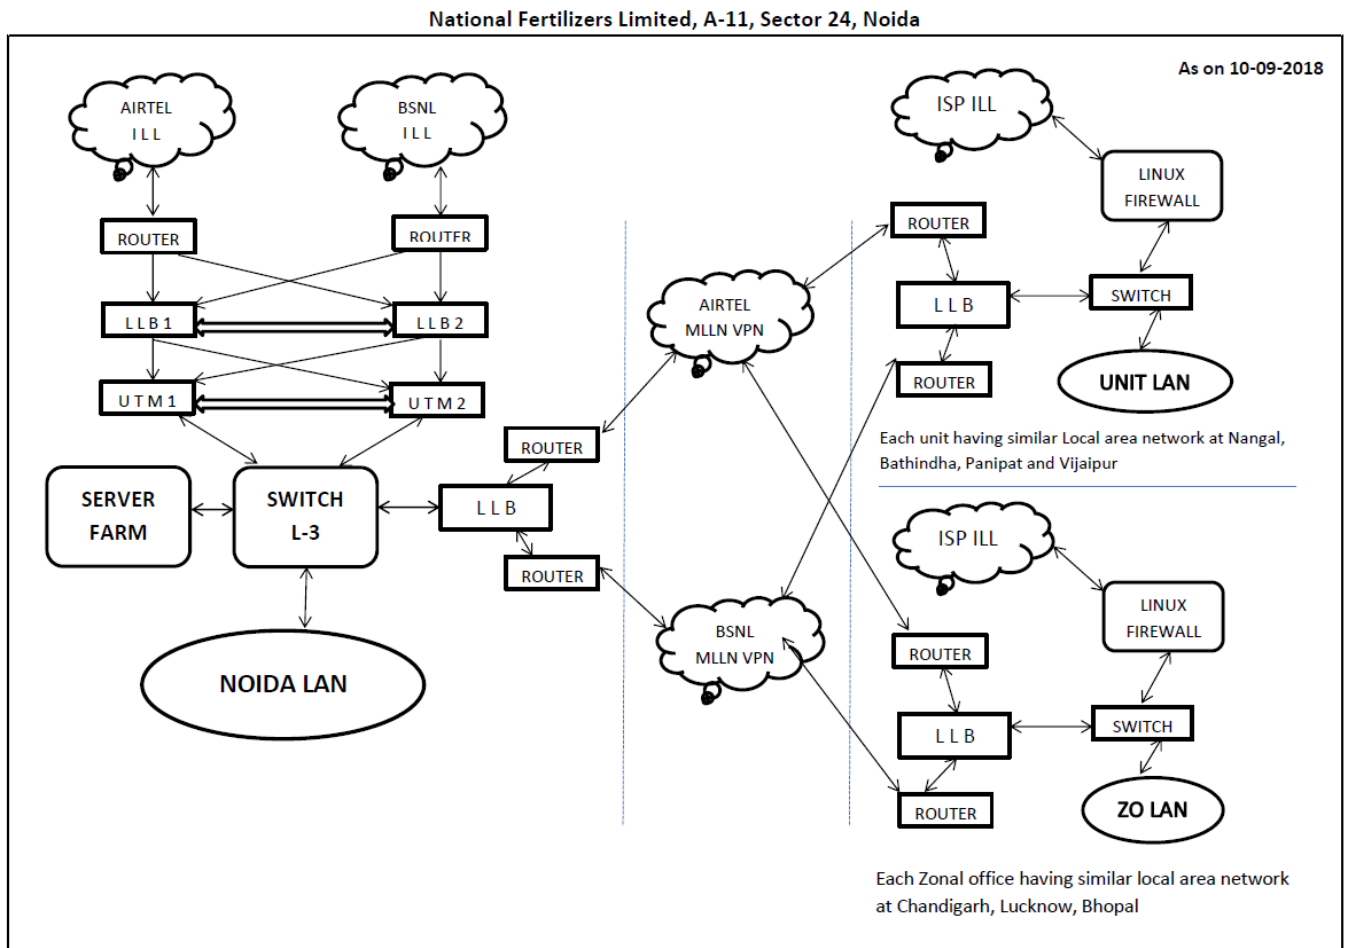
National Fertilizers Limited, A-11, Sector 24, Noida

As on 10-09-2018

AIRTEL ILL

BSNL ILL

ROUTER

ROUTER

LLB 1

LLB 2

UTM 1

UTM 2

SERVER FARM

SWITCH L-3

NOIDA LAN

ROUTER

LLB

ROUTER

AIRTEL MLLN VPN

BSNL MLLN VPN

ISP ILL

LINUX FIREWALL

ROUTER

LLB

SWITCH

ROUTER

UNIT LAN

Each unit having similar Local area network at Nangal, Bathindha, Panipat and Vijaipur

ISP ILL

LINUX FIREWALL

ROUTER

LLB

SWITCH

ROUTER

ZO LAN

Each Zonal office having similar local area network at Chandigarh, Lucknow, Bhopal